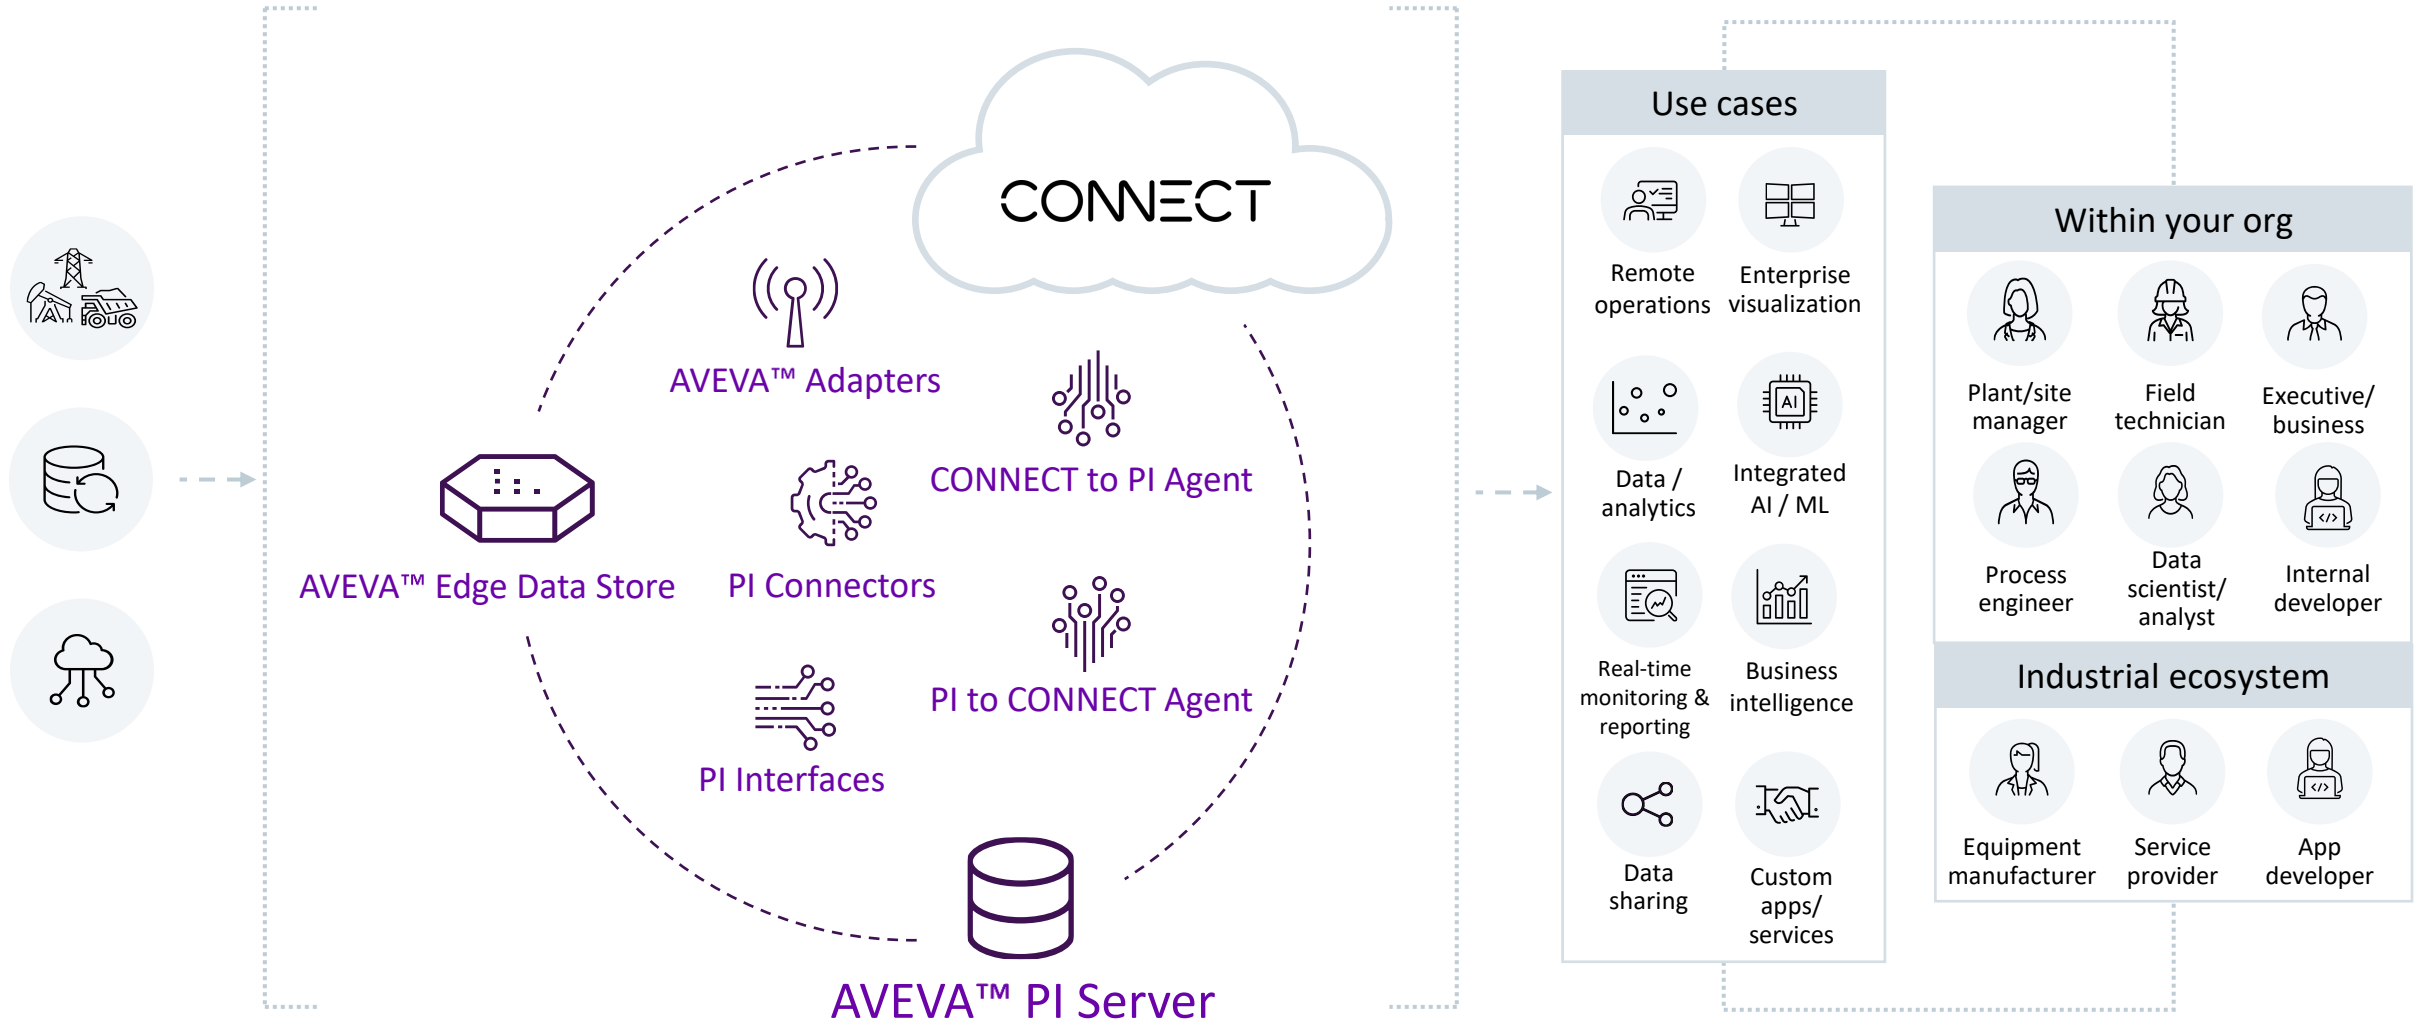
CONNECT

AVEVA™ Adapters

CONNECT to PI Agent

AVEVA™ Edge Data Store

PI Connectors

PI to CONNECT Agent

PI Interfaces

AVEVA™ PI Server

Use cases

Remote operations

Enterprise visualization

Data / analytics

Integrated AI / ML

Real-time monitoring & reporting

Business intelligence

Data sharing

Custom apps/ services

Within your org

Plant/site manager

Field technician

Executive/ business

Process engineer

Data scientist/ analyst

Internal developer

Industrial ecosystem

Equipment manufacturer

Service provider

App developer